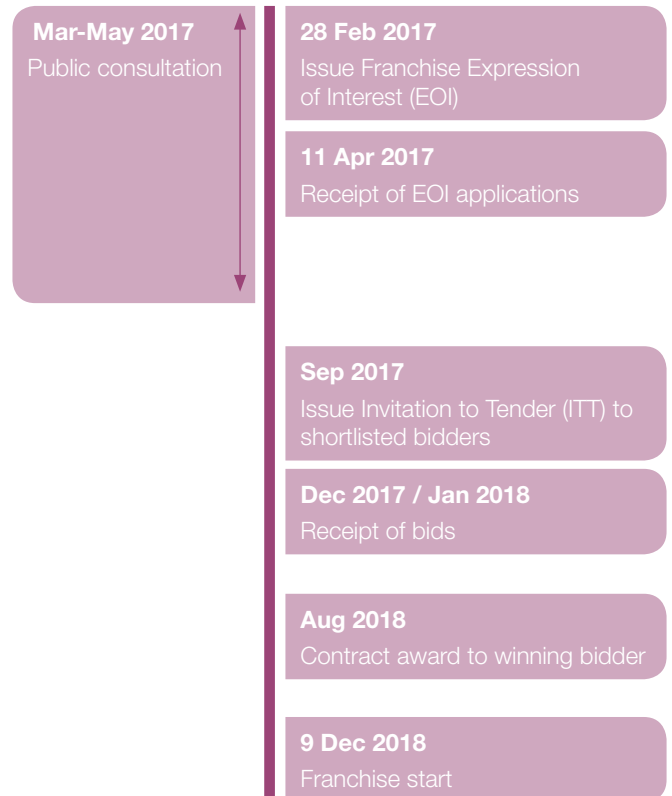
Mar-May 2017
Public consultation

28 Feb 2017
Issue Franchise Expression of Interest (EOI)

11 Apr 2017
Receipt of EOI applications

Sep 2017
Issue Invitation to Tender (ITT) to shortlisted bidders

Dec 2017 / Jan 2018
Receipt of bids

Aug 2018
Contract award to winning bidder

9 Dec 2018
Franchise start